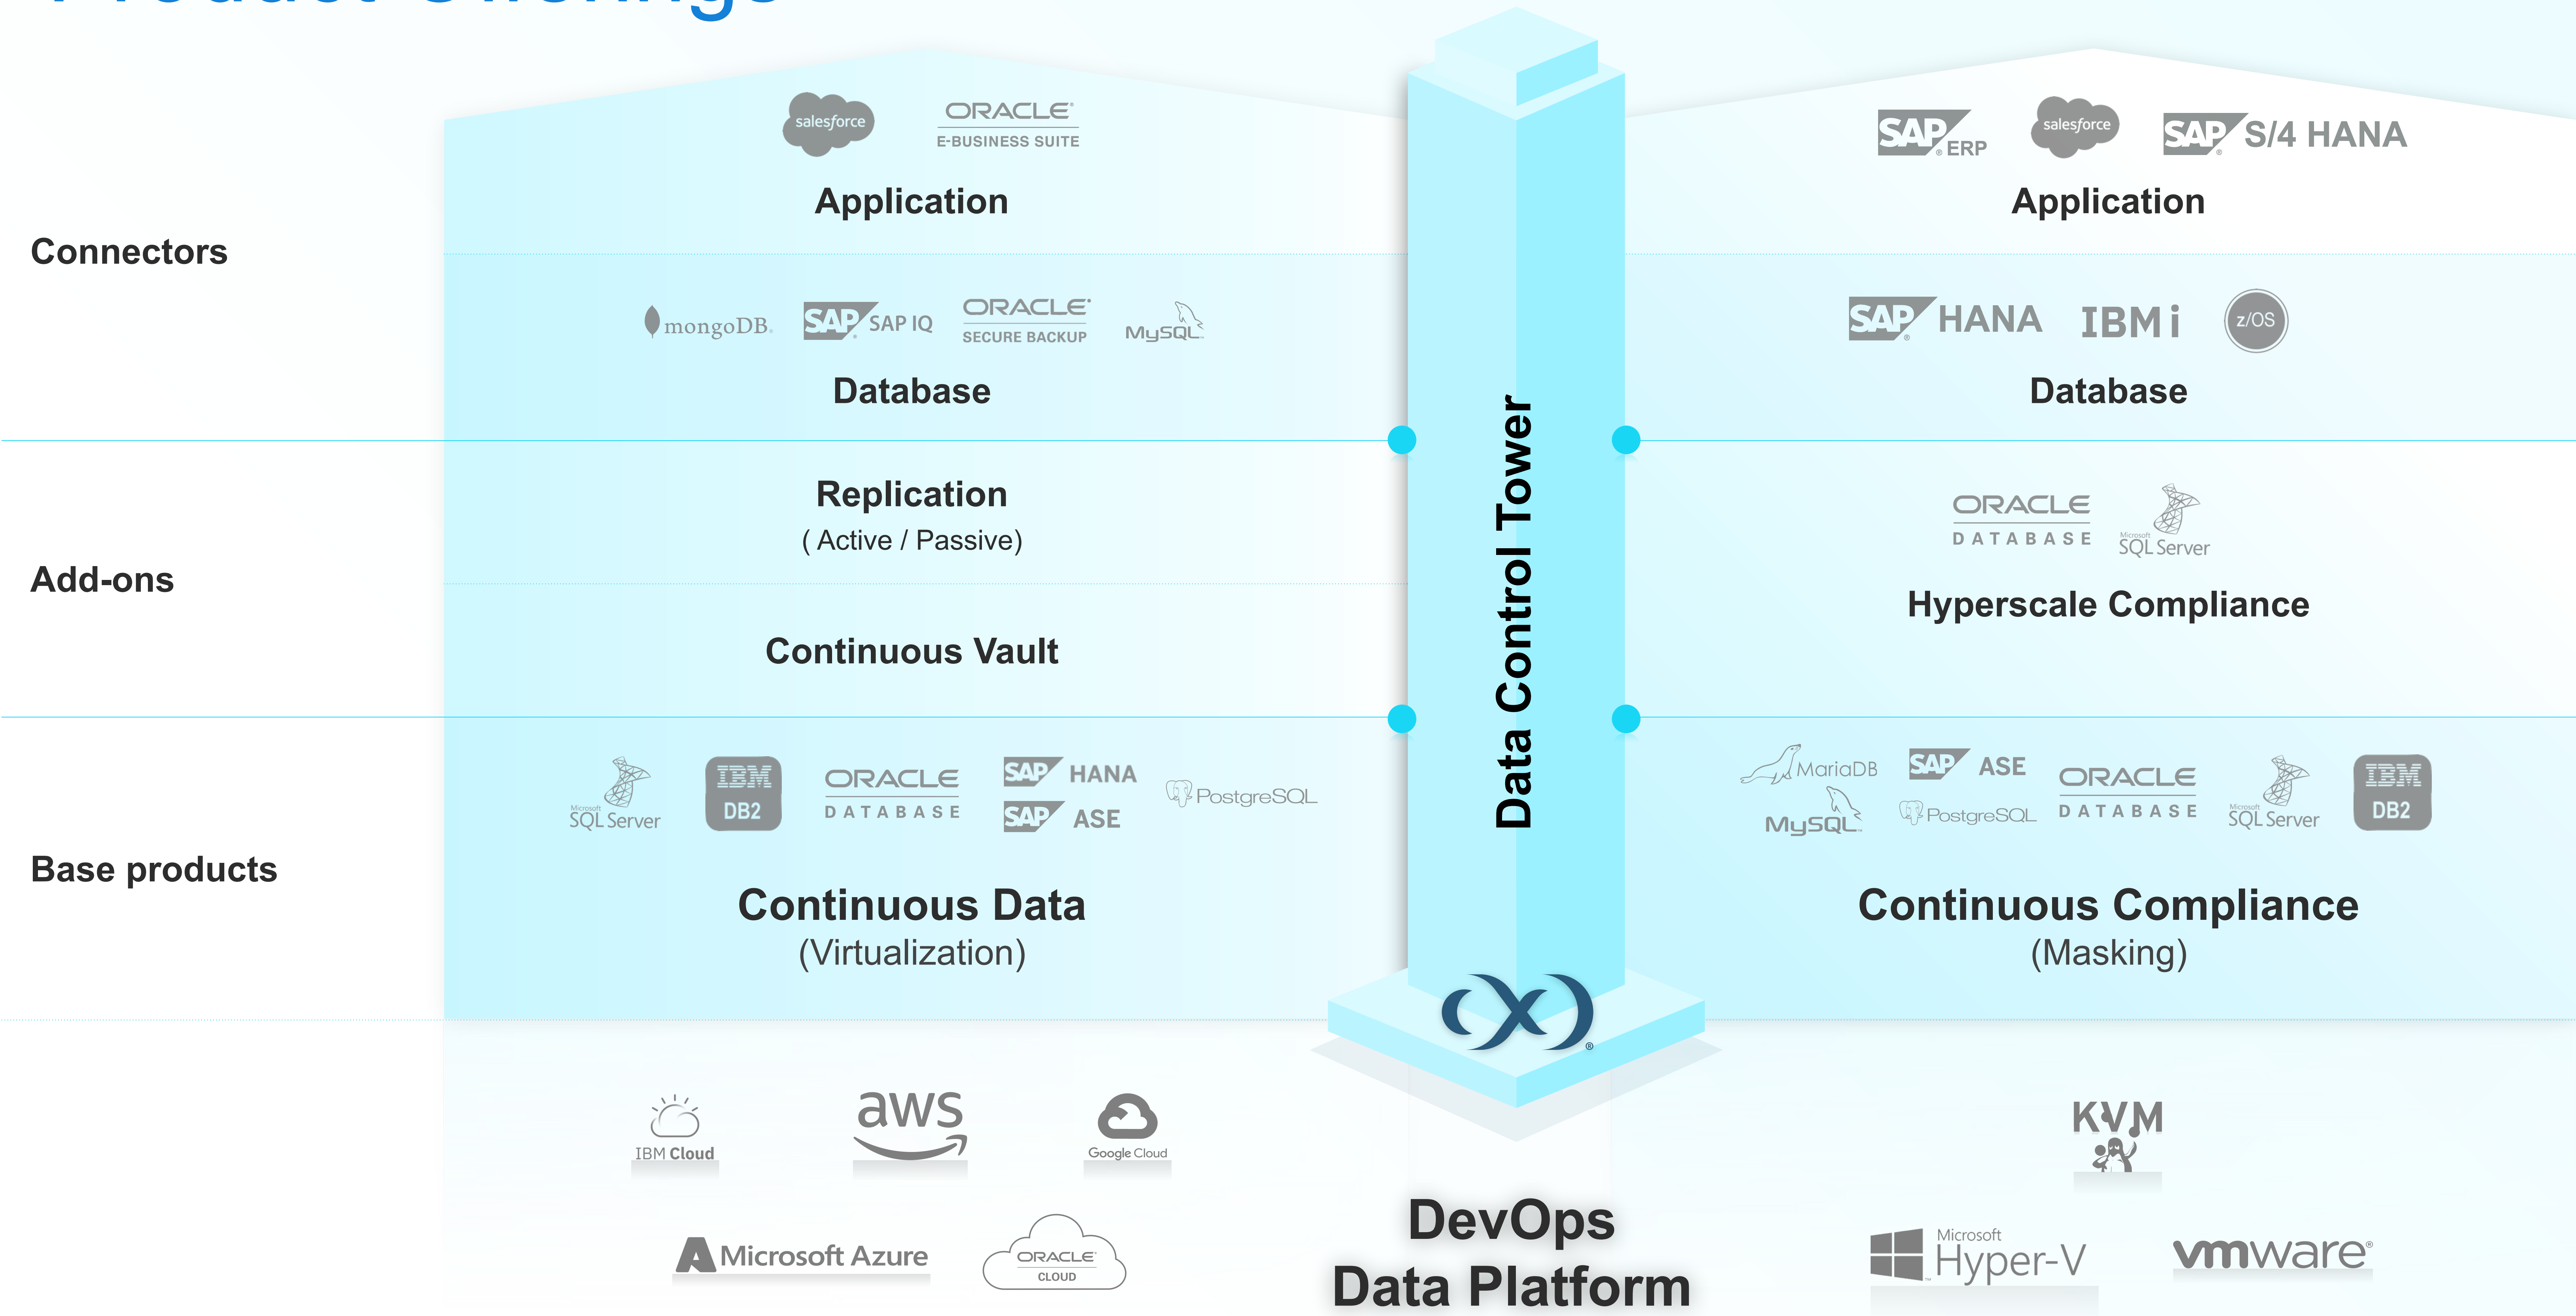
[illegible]

salesforce
ORACLE
E-BUSINESS SUITE
Application

SAP ERP
salesforce
SAP S/4 HANA
Application

Connectors

mongoDB.
SAP SAP IQ
ORACLE
SECURE BACKUP
MySQL
Database

SAP HANA
IBM i
z/OS
Database

Data Control Tower

Replication
( Active / Passive)

ORACLE
DATABASE
Microsoft SQL Server
Hyperscale Compliance

Add-ons

Continuous Vault

Microsoft SQL Server
IBM DB2
ORACLE
DATABASE
SAP HANA
SAP ASE
PostgreSQL
Continuous Data
(Virtualization)

MariaDB
MySQL
SAP ASE
PostgreSQL
ORACLE
DATABASE
Microsoft SQL Server
IBM DB2
Continuous Compliance
(Masking)

Base products

IBM Cloud
aws
Google Cloud
Microsoft Azure
ORACLE
CLOUD

DevOps
Data Platform

KVM
Microsoft
Hyper-V
vmware